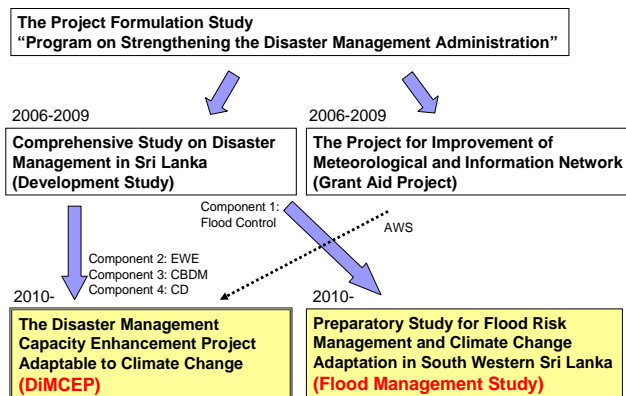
The Project Formulation Study
"Program on Strengthening the Disaster Management Administration"

2006-2009

Comprehensive Study on Disaster Management in Sri Lanka (Development Study)

2006-2009

The Project for Improvement of Meteorological and Information Network (Grant Aid Project)

Component 1: Flood Control

AWS

Component 2: EWE
Component 3: CBDM
Component 4: CD

2010-

The Disaster Management Capacity Enhancement Project Adaptable to Climate Change
(DiMCEP)

2010-

Preparatory Study for Flood Risk Management and Climate Change Adaptation in South Western Sri Lanka
(Flood Management Study)